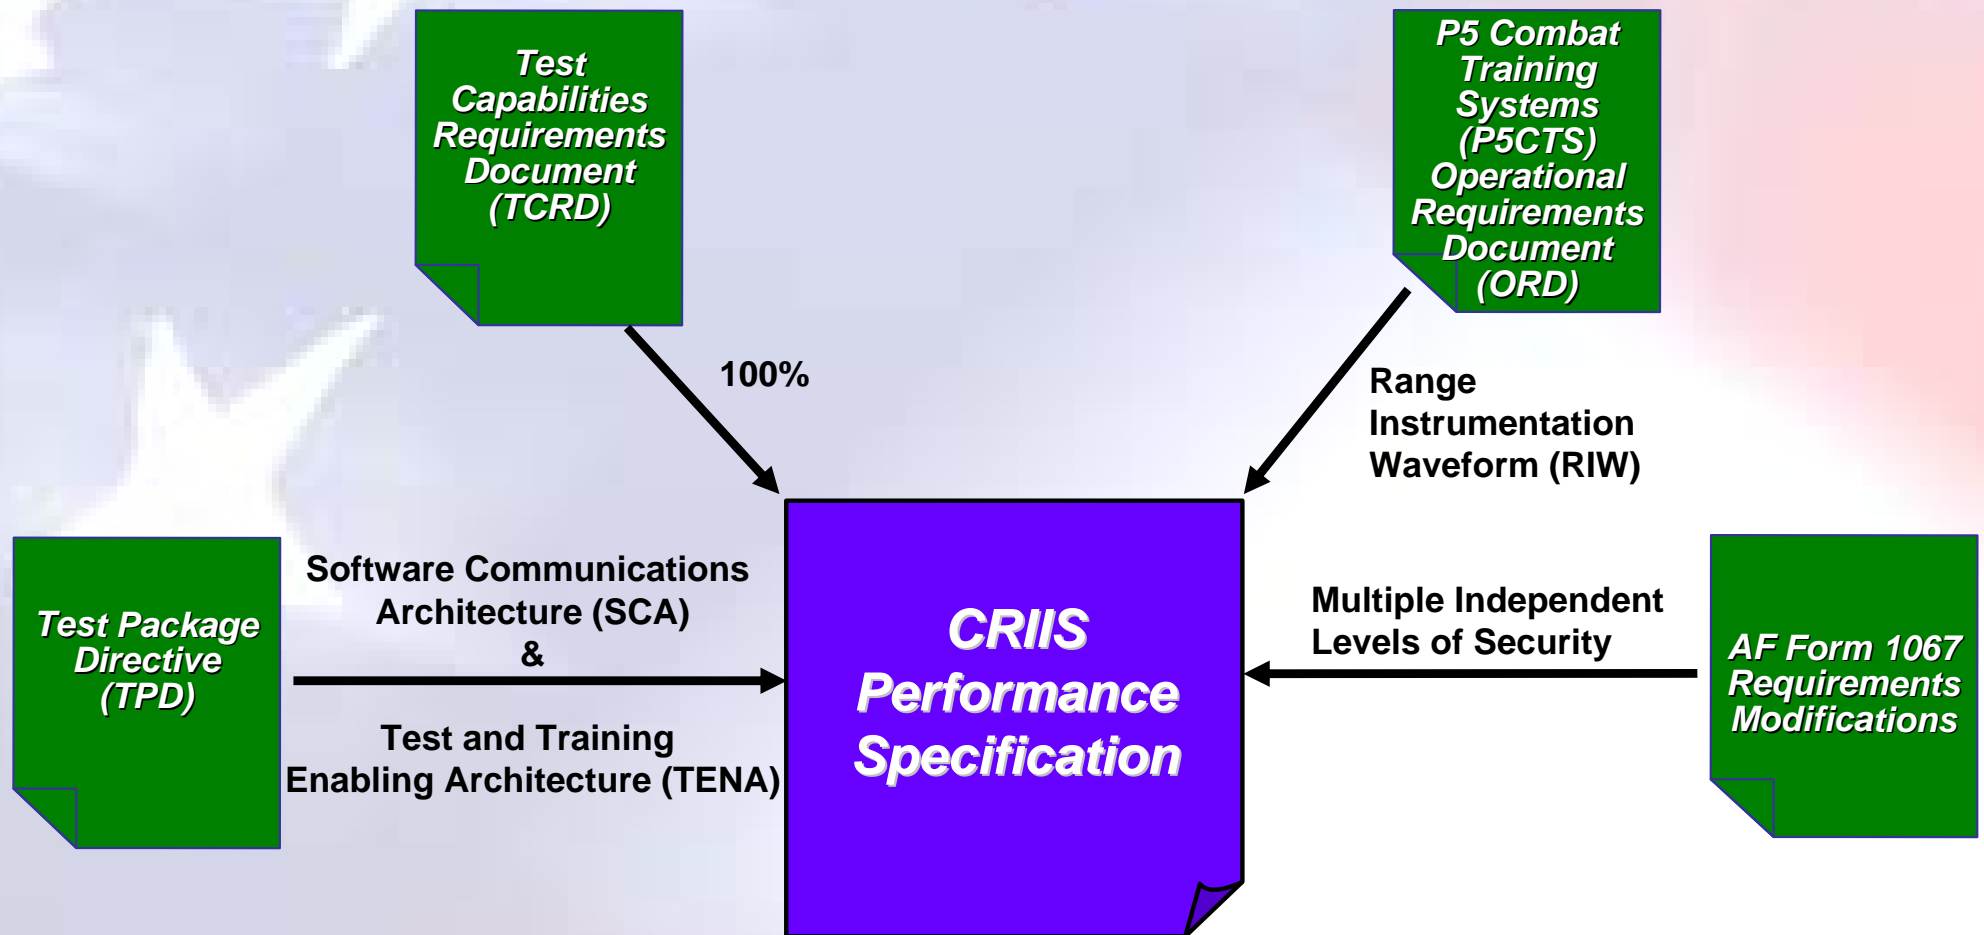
Test Capabilities Requirements Document (TCRD)

P5 Combat Training Systems (P5CTS) Operational Requirements Document (ORD)

100%

Range Instrumentation Waveform (RIW)

Test Package Directive (TPD)

Software Communications Architecture (SCA) &

Test and Training Enabling Architecture (TENA)

CRIIS Performance Specification

Multiple Independent Levels of Security

AF Form 1067 Requirements Modifications